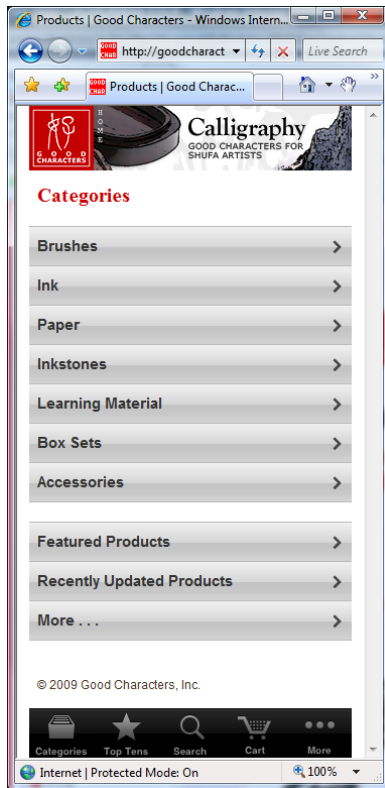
Products | Good Characters - Windows Intern...

http://goodcharact

Live Search

Products | Good Charac...

GOOD CHARACTERS

HOME

Calligraphy

GOOD CHARACTERS FOR SHUFA ARTISTS

Categories

Brushes

Ink

Paper

Inkstones

Learning Material

Box Sets

Accessories

Featured Products

Recently Updated Products

More . . .

© 2009 Good Characters, Inc.

Categories

Top Tens

Search

Cart

More

Internet | Protected Mode: On

100%